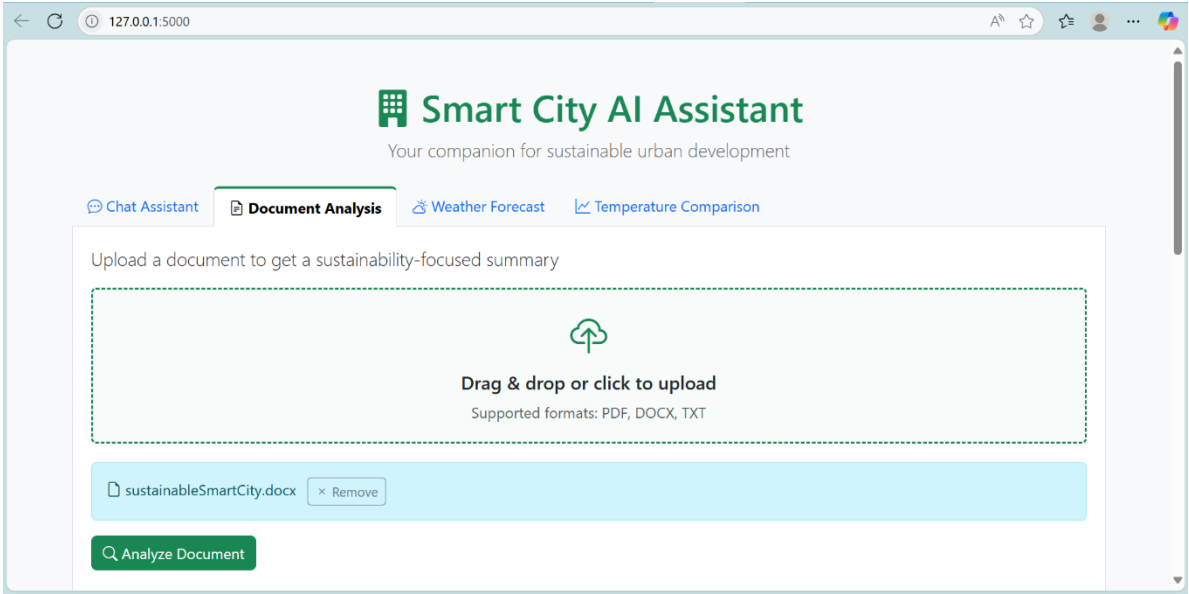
127.0.0.1:5000

Smart City AI Assistant

Your companion for sustainable urban development

Chat Assistant
Document Analysis
Weather Forecast
Temperature Comparison

Upload a document to get a sustainability-focused summary

Drag & drop or click to upload

Supported formats: PDF, DOCX, TXT

sustainableSmartCity.docx × Remove

Analyze Document